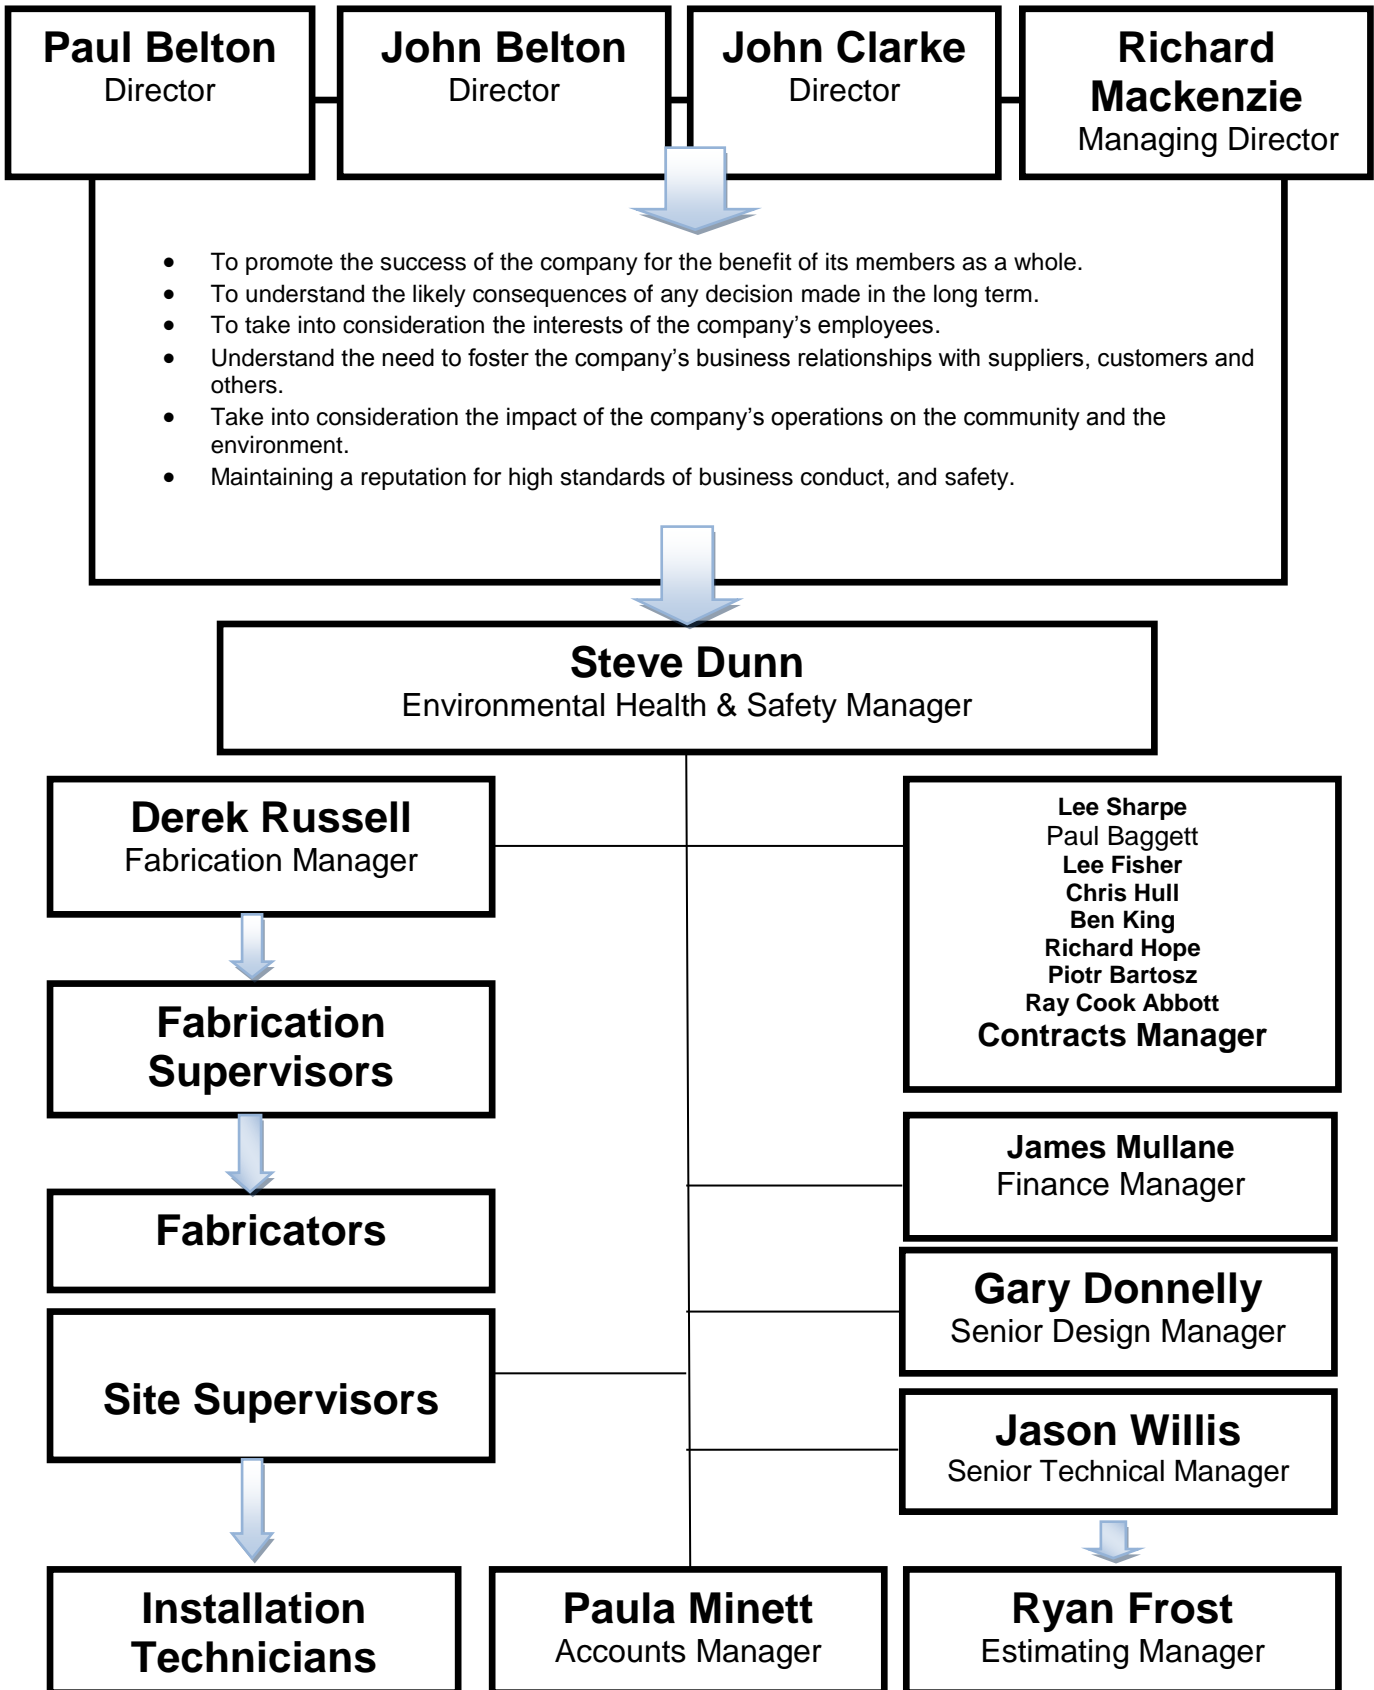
Paul Belton
Director

John Belton
Director

John Clarke
Director

Richard Mackenzie
Managing Director

- To promote the success of the company for the benefit of its members as a whole.
- To understand the likely consequences of any decision made in the long term.
- To take into consideration the interests of the company’s employees.
- Understand the need to foster the company’s business relationships with suppliers, customers and others.
- Take into consideration the impact of the company’s operations on the community and the environment.
- Maintaining a reputation for high standards of business conduct, and safety.

Steve Dunn
Environmental Health & Safety Manager

Derek Russell
Fabrication Manager

Lee Sharpe
Paul Baggett
Lee Fisher
Chris Hull
Ben King
Richard Hope
Piotr Bartosz
Ray Cook Abbott
Contracts Manager

Fabrication Supervisors

James Mullane
Finance Manager

Fabricators

Gary Donnelly
Senior Design Manager

Site Supervisors

Jason Willis
Senior Technical Manager

Installation Technicians

Paula Minett
Accounts Manager

Ryan Frost
Estimating Manager